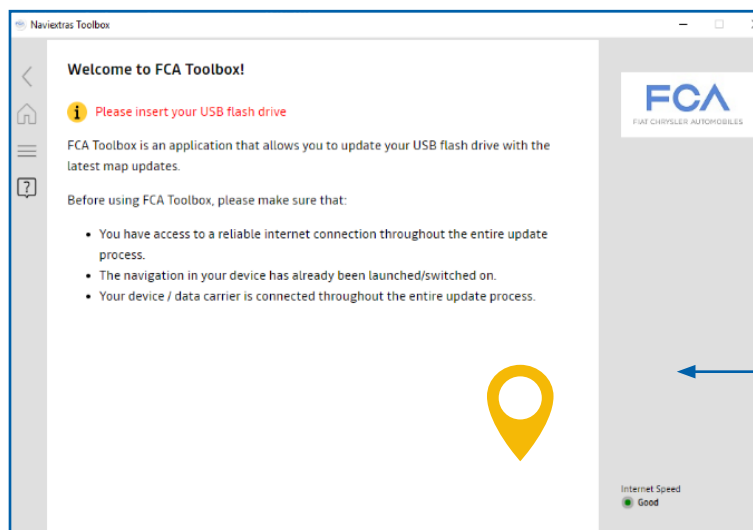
Naviextras Toolbox

Welcome to FCA Toolbox!

Please insert your USB flash drive

FCA Toolbox is an application that allows you to update your USB flash drive with the latest map updates.

Before using FCA Toolbox, please make sure that:

- You have access to a reliable internet connection throughout the entire update process.
- The navigation in your device has already been launched/switched on.
- Your device / data carrier is connected throughout the entire update process.

FCA
FIAT CHRYSLER AUTOMOBILES

Internet Speed
Good